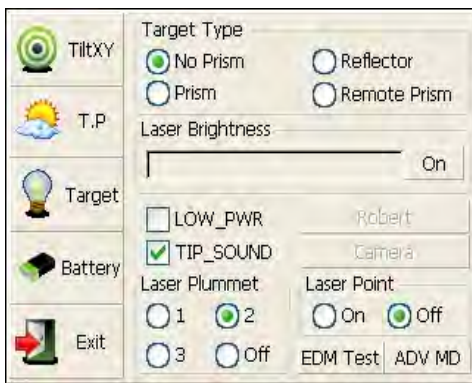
TiltXY

T.P

Target

Battery

Exit

Target Type

No Prism

Reflector

Prism

Remote Prism

Laser Brightness

On

LOW_PWR

Robert

TIP_SOUND

Camera

Laser Plummet

1

2

3

Off

Laser Point

On

Off

EDM Test

ADV MD